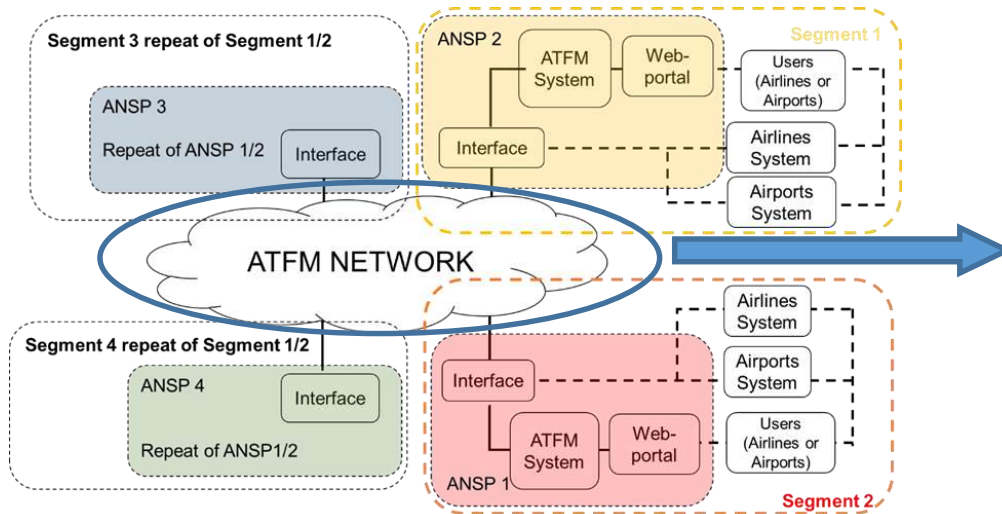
Segment 3 repeat of Segment 1/2

ANSP 3

Repeat of ANSP 1/2

Interface

ANSP 2

ATFM System

Web-portal

Segment 1

Users (Airlines or Airports)

Interface

Airlines System

Airports System

ATFM NETWORK

Segment 4 repeat of Segment 1/2

ANSP 4

Interface

Repeat of ANSP1/2

Airlines System

Airports System

Interface

ATFM System

Web-portal

Users (Airlines or Airports)

ANSP 1

Segment 2